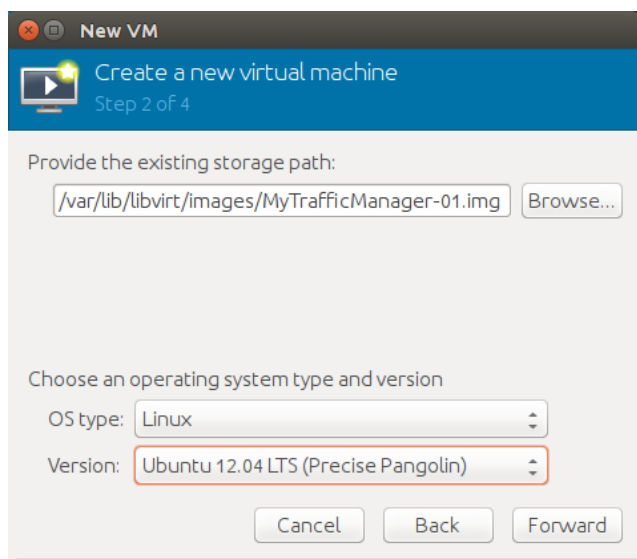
New VM

Create a new virtual machine
Step 2 of 4

Provide the existing storage path:

/var/lib/libvirt/images/MyTrafficManager-01.img

Browse...

Choose an operating system type and version

OS type: Linux

Version: Ubuntu 12.04 LTS (Precise Pangolin)

Cancel

Back

Forward